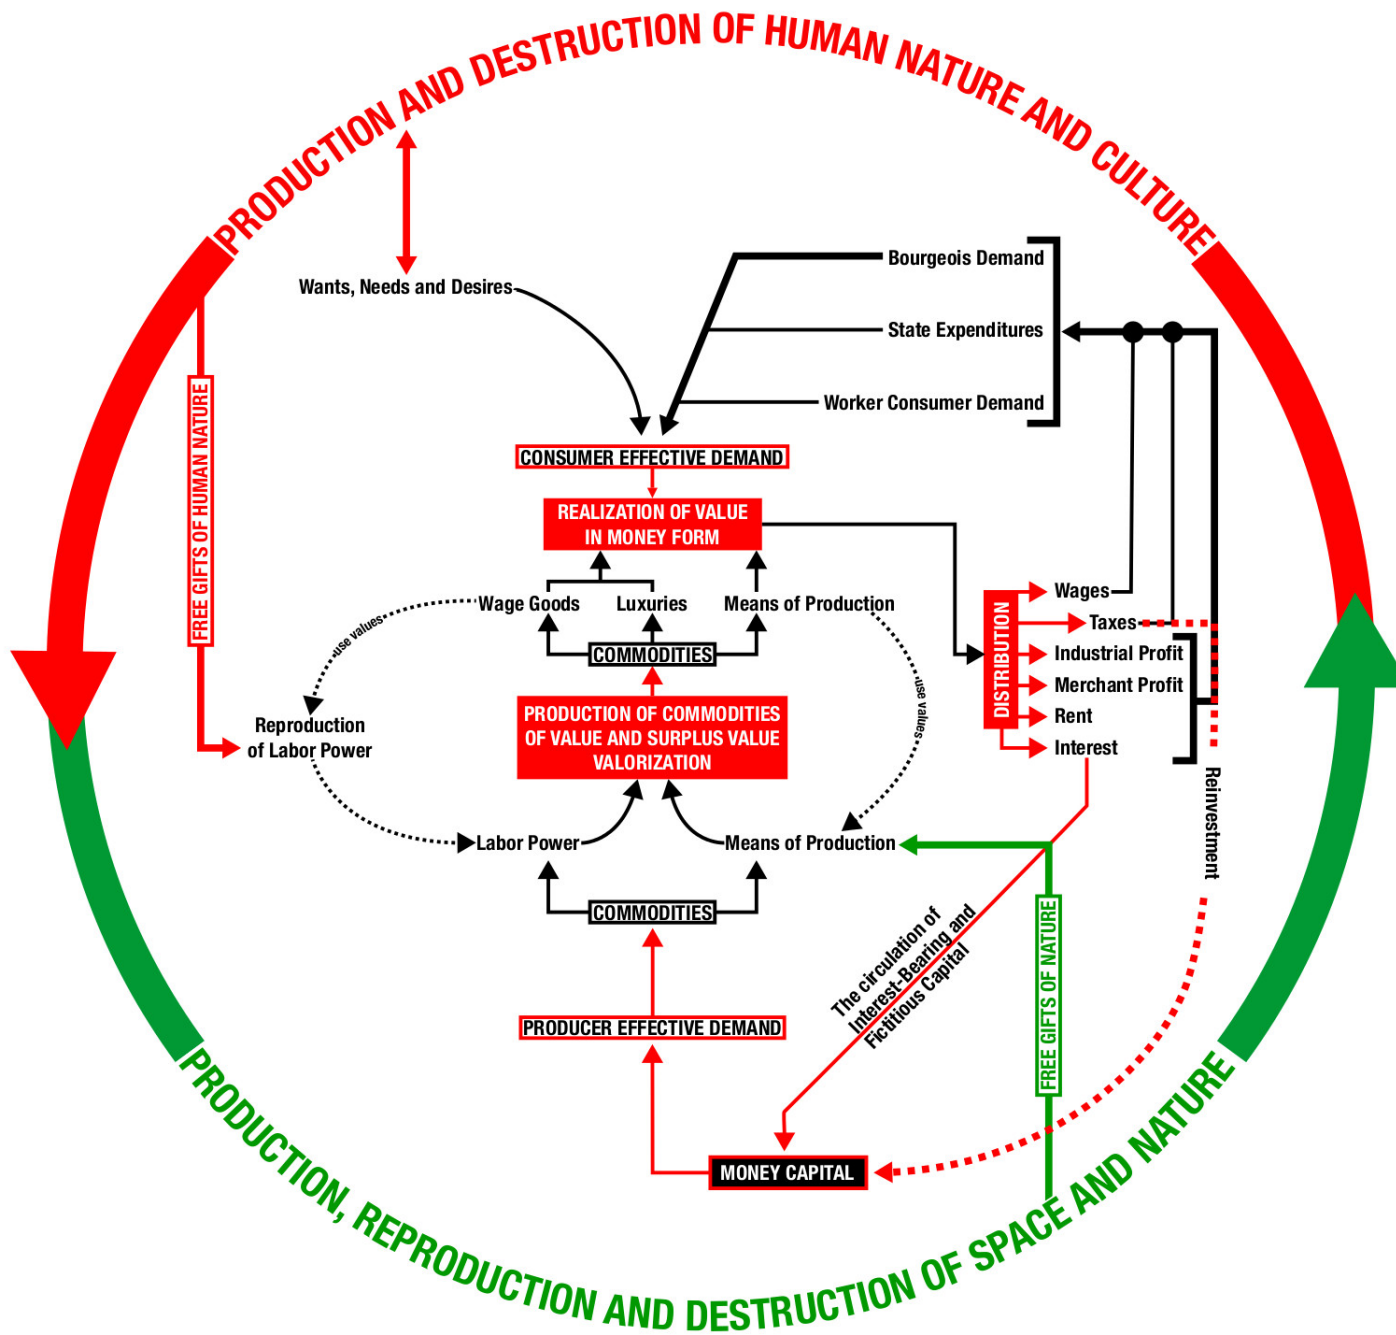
PRODUCTION AND DESTRUCTION OF HUMAN NATURE AND CULTURE

Wants, Needs and Desires

Bourgeois Demand

State Expenditures

Worker Consumer Demand

CONSUMER EFFECTIVE DEMAND

REALIZATION OF VALUE IN MONEY FORM

FREE GIFTS OF HUMAN NATURE

use values

Wage Goods

Luxuries

Means of Production

use values

COMMODITIES

DISTRIBUTION

Wages

Taxes

Industrial Profit

Merchant Profit

Rent

Interest

Reproduction of Labor Power

PRODUCTION OF COMMODITIES OF VALUE AND SURPLUS VALUE VALORIZATION

Labor Power

Means of Production

COMMODITIES

Reinvestment

The circulation of Interest-Bearing and Fictitious Capital

FREE GIFTS OF NATURE

PRODUCER EFFECTIVE DEMAND

MONEY CAPITAL

PRODUCTION, REPRODUCTION AND DESTRUCTION OF SPACE AND NATURE